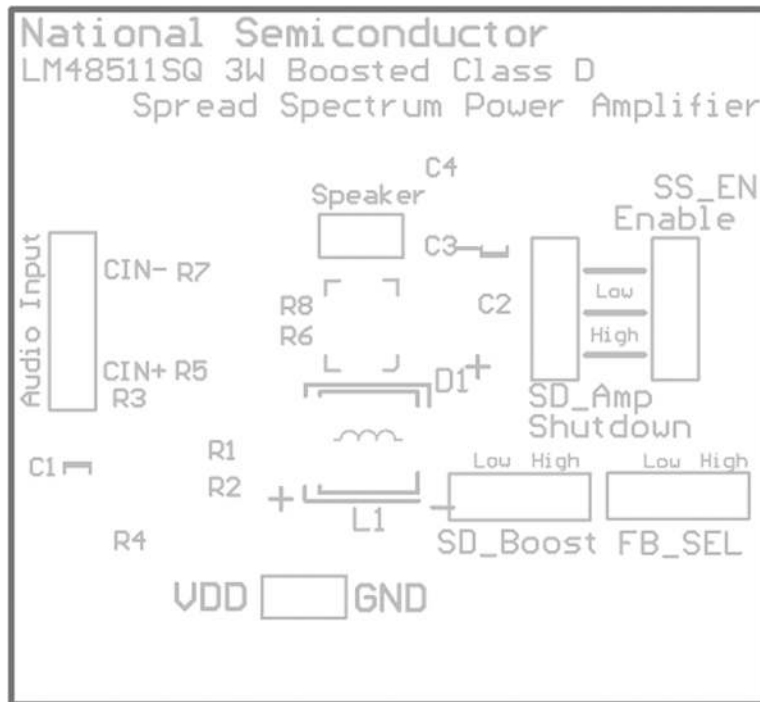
National Semiconductor
LM48511SQ 3W Boosted Class D
Spread Spectrum Power Amplifier

C4
Speaker
SS_EN
Enable
Audio Input
CIN- R7
C3
R8
C2
Low
R6
High
CIN+ R5
D1
+
R3
SD_Amp
Shutdown
C1
R1
Low High
Low High
R2
+
L1
-
SD_Boost FB_SEL
R4
VDD GND